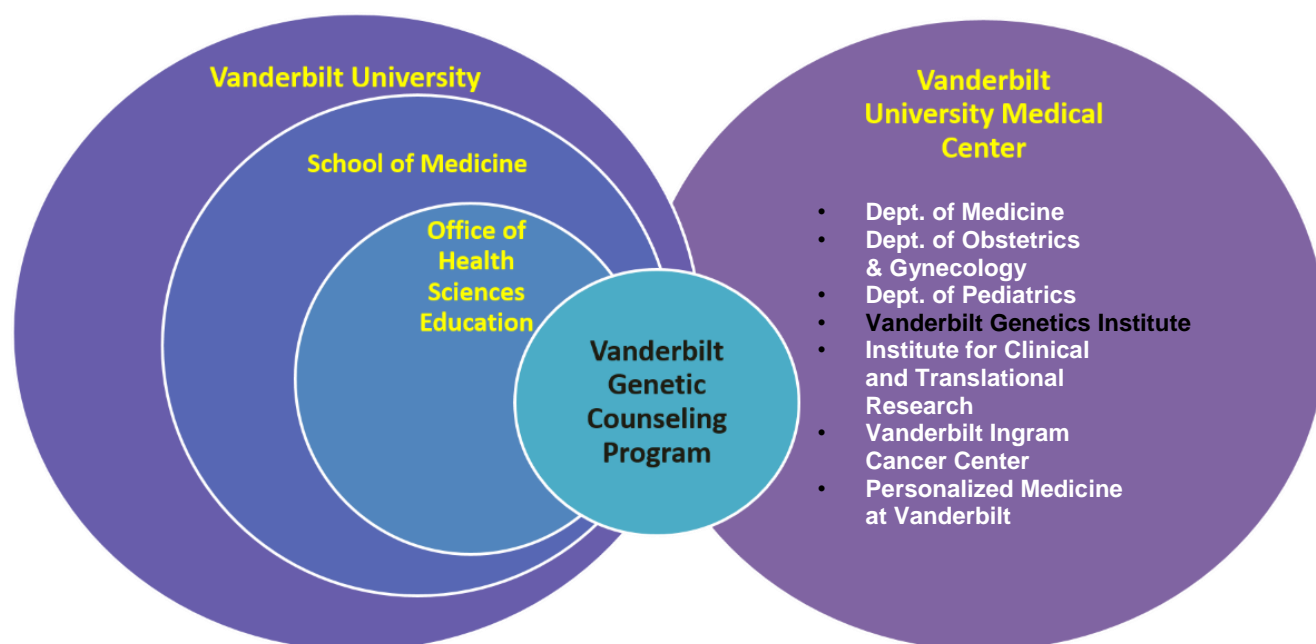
Vanderbilt University

School of Medicine

Office of Health Sciences Education

Vanderbilt Genetic Counseling Program

Vanderbilt University Medical Center

- Dept. of Medicine
- Dept. of Obstetrics & Gynecology
- Dept. of Pediatrics
- Vanderbilt Genetics Institute
- Institute for Clinical and Translational Research
- Vanderbilt Ingram Cancer Center
- Personalized Medicine at Vanderbilt